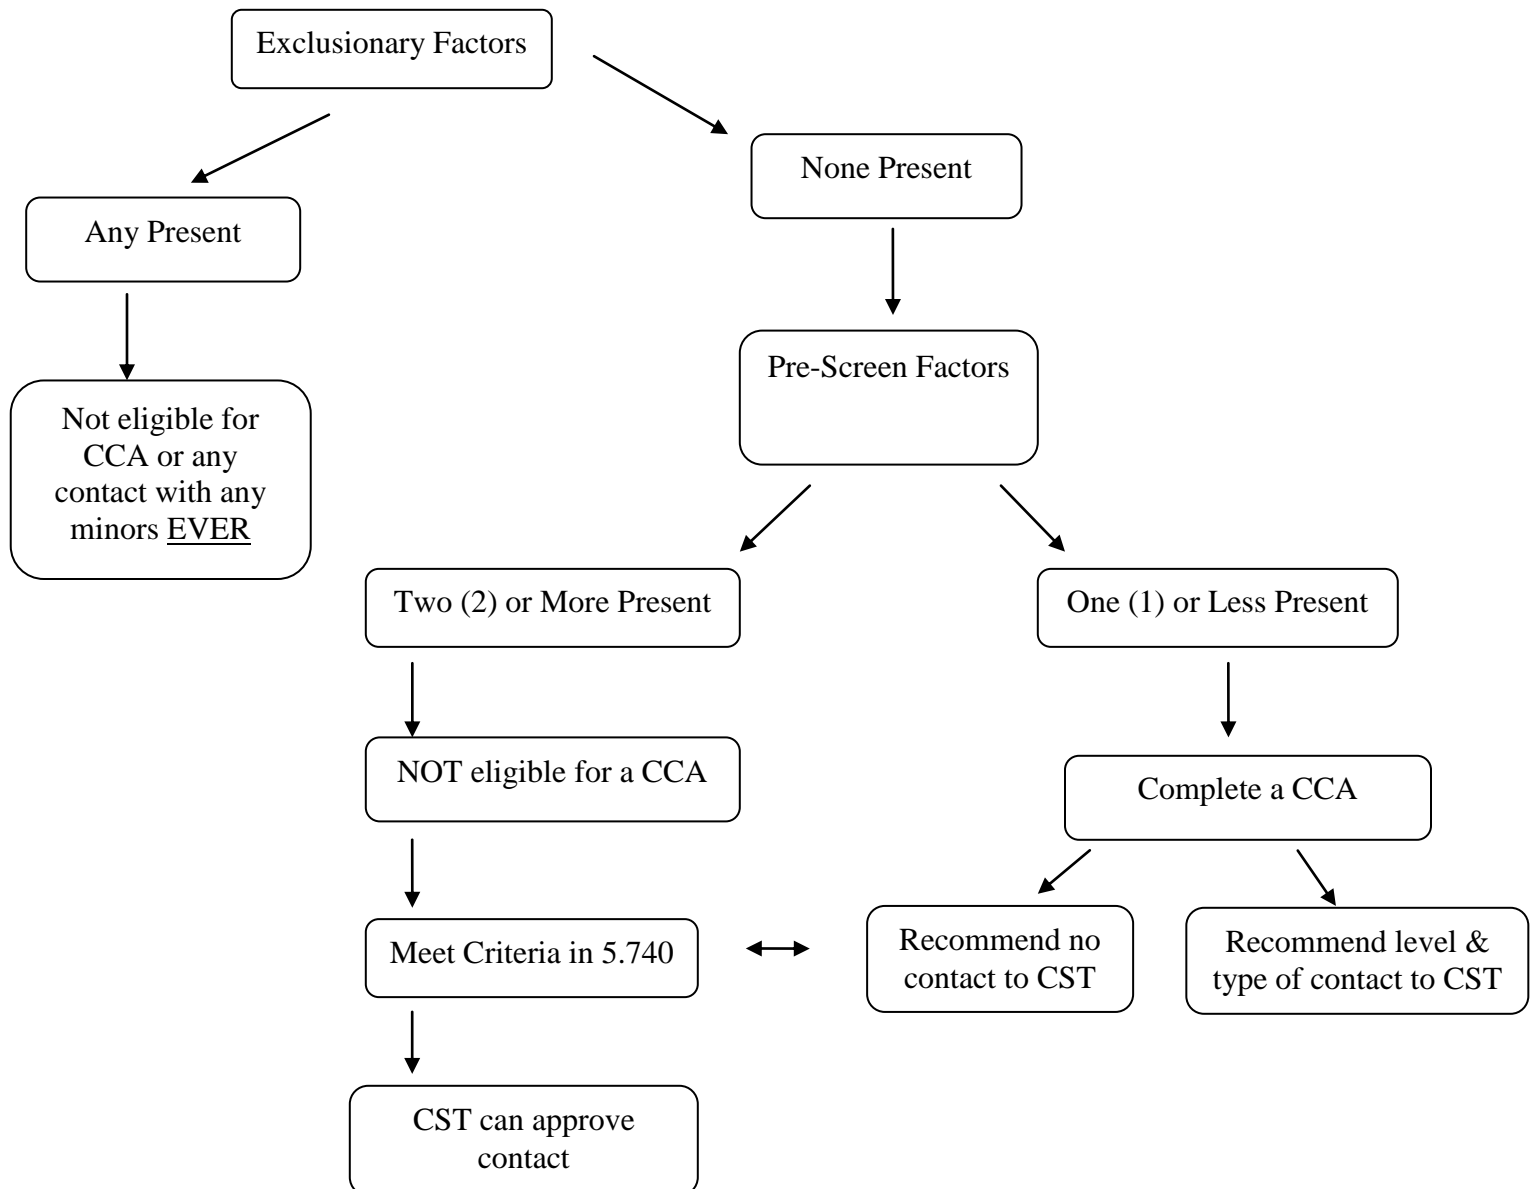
Exclusionary Factors

Any Present

Not eligible for CCA or any contact with any minors EVER

None Present

Pre-Screen Factors

Two (2) or More Present

NOT eligible for a CCA

Meet Criteria in 5.740

CST can approve contact

One (1) or Less Present

Complete a CCA

Recommend no contact to CST

Recommend level & type of contact to CST